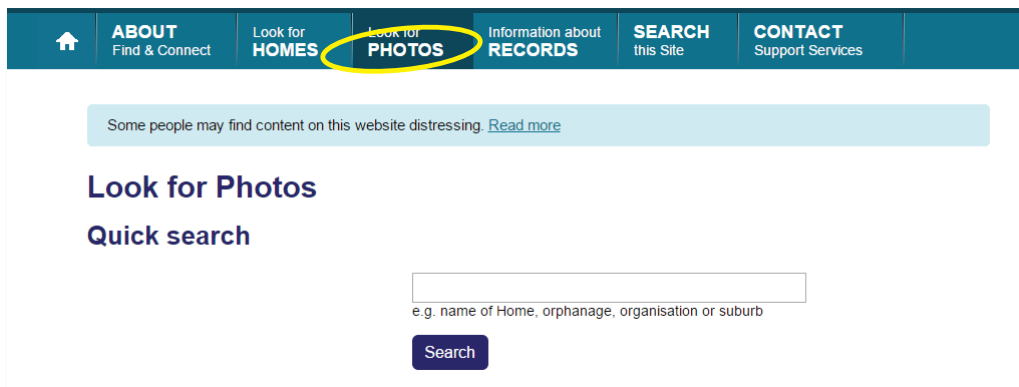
ABOUT Find & Connect
Look for HOMES
Look for PHOTOS
Information about RECORDS
SEARCH this Site
CONTACT Support Services

Some people may find content on this website distressing. Read more

Look for Photos

Quick search

e.g. name of Home, orphanage, organisation or suburb

Search